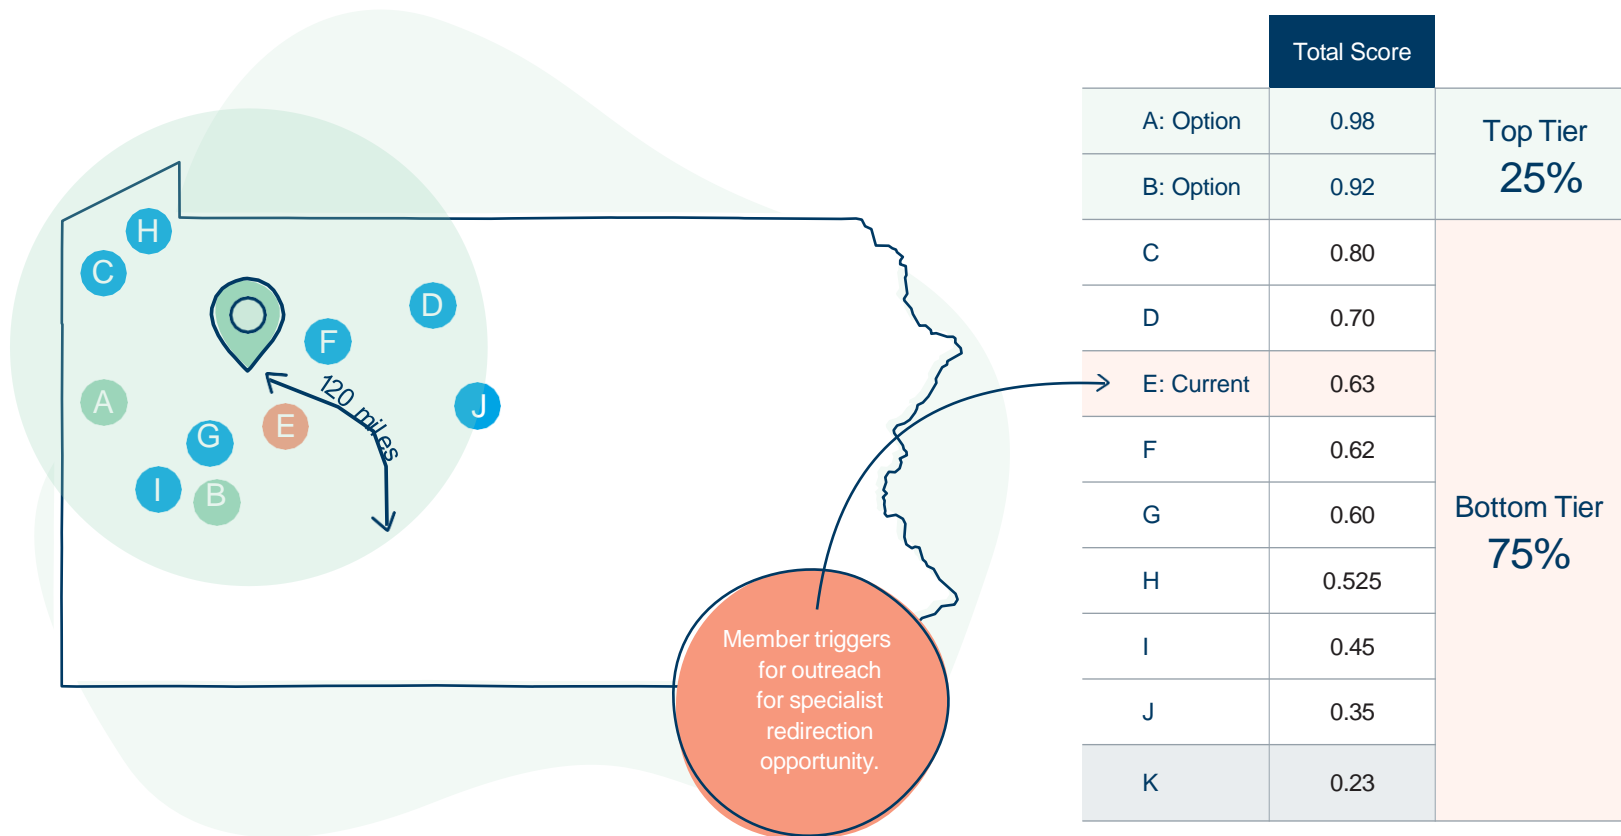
H
C
D
F
A
J
E
G
I
B
120 miles

Member triggers for outreach for specialist redirection opportunity.

| | Total Score | |
|---|---|---|
| A: Option | 0.98 | Top Tier 25% |
| B: Option | 0.92 | |
| C | 0.80 | Bottom Tier 75% |
| D | 0.70 | |
| E: Current | 0.63 | |
| F | 0.62 | |
| G | 0.60 | |
| H | 0.525 | |
| I | 0.45 | |
| J | 0.35 | |
| K | 0.23 | |